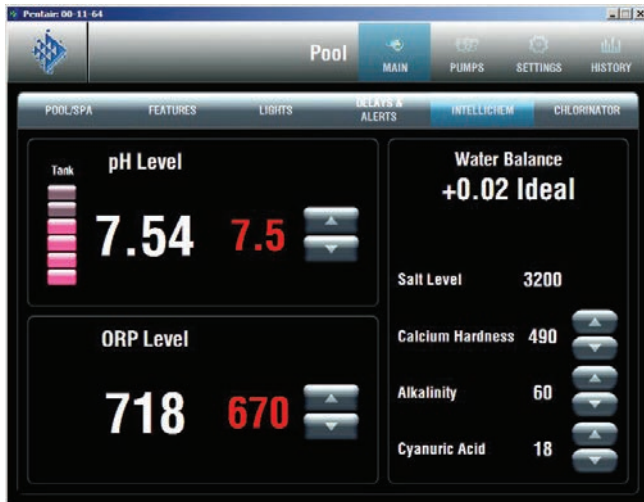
Pentair: 00-11-64

Pool

MAIN

PUMPS

SETTINGS

HISTORY

POOL/SPA

FEATURES

LIGHTS

DELAYS & ALERTS

INTELLICHEM

CHLORINATOR

Tank

pH Level

7.54

7.5

ORP Level

718

670

Water Balance

+0.02 Ideal

Salt Level

3200

Calcium Hardness

490

Alkalinity

60

Cyanuric Acid

18